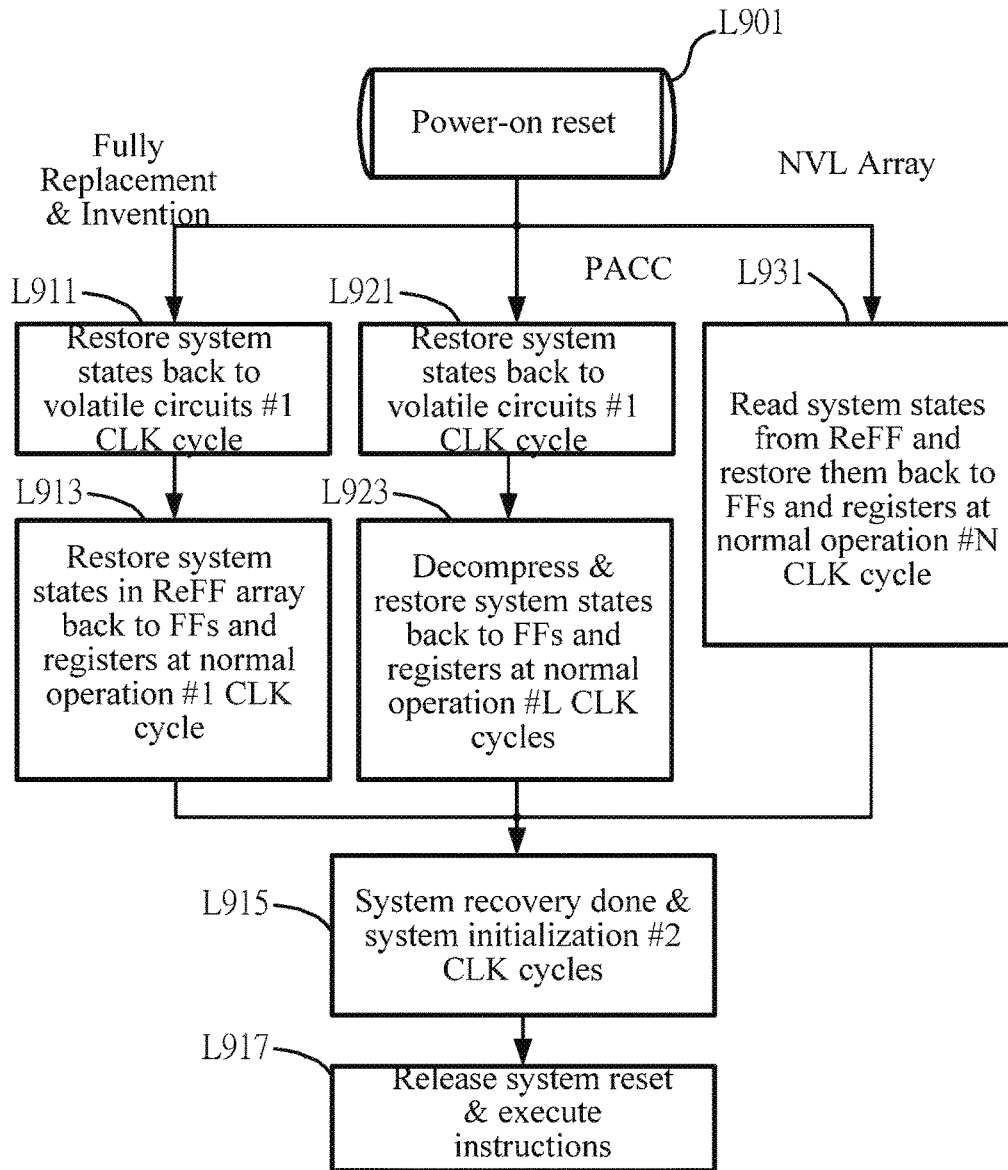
L901

Power-on reset

Fully Replacement & Invention

NVL Array

PACC

L911

Restore system states back to volatile circuits #1 CLK cycle

L921

Restore system states back to volatile circuits #1 CLK cycle

L931

Read system states from ReFF and restore them back to FFs and registers at normal operation #N CLK cycle

L913

Restore system states in ReFF array back to FFs and registers at normal operation #1 CLK cycle

L923

Decompress & restore system states back to FFs and registers at normal operation #L CLK cycles

L915

System recovery done & system initialization #2 CLK cycles

L917

Release system reset & execute instructions